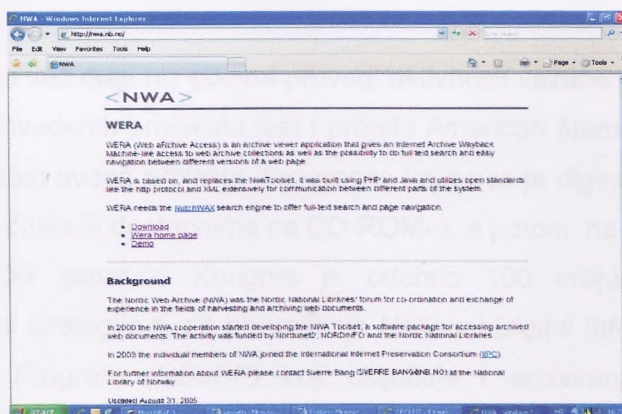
NWA - Windows Internet Explorer

http://nwa.nb.no/

File Edit View Favorites Tools Help

NWA

Page Tools

<NWA>

WERA

WERA (Web ARchive Access) is an archive viewer application that gives an Internet Archive Wayback Machine-like access to web archive collections as well as the possibility to do full text search and easy navigation between different versions of a web page.

WERA is based on, and replaces the NwaToolset. It was built using PHP and Java and utilizes open standards like the http protocol and XML extensively for communication between different parts of the system.

WERA needs the NutchWAX search engine to offer full-text search and page navigation.

- Download
- Wera home page
- Demo

Background

The Nordic Web Archive (NWA) was the Nordic National Libraries' forum for co-ordination and exchange of experience in the fields of harvesting and archiving web documents.

In 2000 the NWA cooperation started developing the NWA Toolset, a software package for accessing archived web documents. The activity was funded by Nordunet2, NORDINFO and the Nordic National Libraries.

In 2003 the individual members of NWA joined the International Internet Preservation Consortium (IIPC).

For further information about WERA please contact Sverre Bang (SVERRE.BANG@NB.NO) at the National Library of Norway

Updated August 31, 2005

start